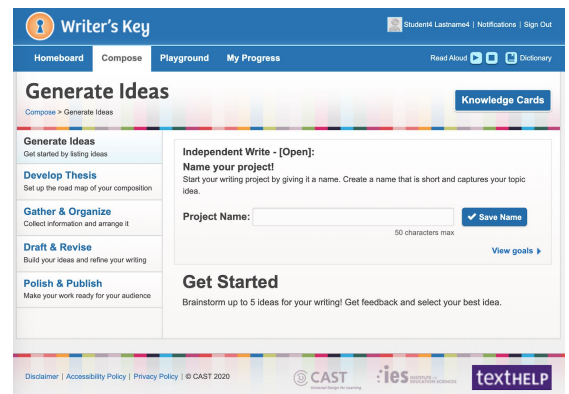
Writer's Key

Student4 Lastname4 | Notifications | Sign Out

Homeboard Compose Playground My Progress

Read Aloud Dictionary

Generate Ideas

Compose > Generate Ideas

Knowledge Cards

Generate Ideas
Get started by listing ideas

Develop Thesis
Set up the road map of your composition

Gather & Organize
Collect information and arrange it

Draft & Revise
Build your ideas and refine your writing

Polish & Publish
Make your work ready for your audience

Independent Write - [Open]:

Name your project!

Start your writing project by giving it a name. Create a name that is short and captures your topic idea.

Project Name:

Save Name

50 characters max

View goals

Get Started

Brainstorm up to 5 ideas for your writing! Get feedback and select your best idea.

Disclaimer | Accessibility Policy | Privacy Policy | © CAST 2020

CAST

ies INSTITUTE OF EDUCATION SCIENCES

texthelp